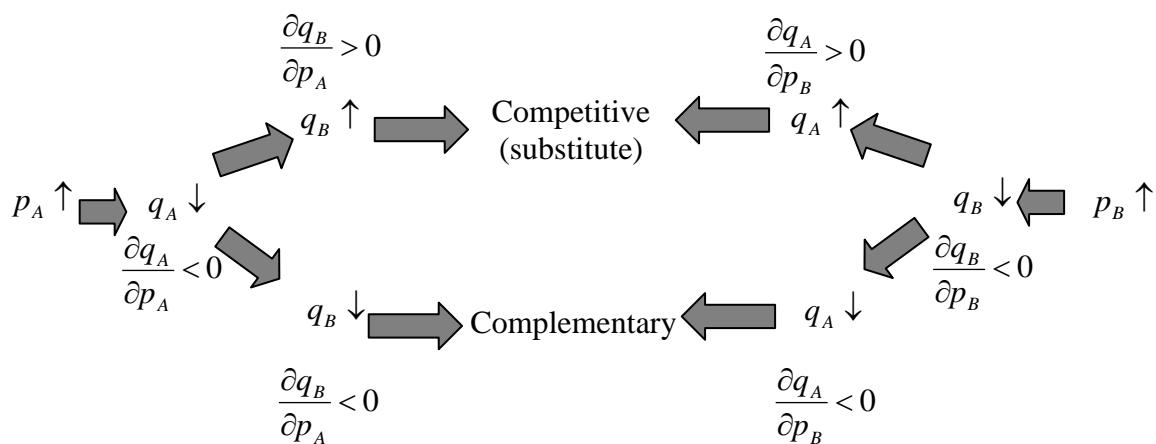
$\frac{\partial q_B}{\partial p_A} > 0$

$\frac{\partial q_A}{\partial p_B} > 0$

$q_B \uparrow$

Competitive (substitute)

$q_A \uparrow$

$p_A \uparrow$ $q_A \downarrow$

$q_B \downarrow$ $p_B \uparrow$

$\frac{\partial q_A}{\partial p_A} < 0$

$\frac{\partial q_B}{\partial p_B} < 0$

$q_B \downarrow$

Complementary

$q_A \downarrow$

$\frac{\partial q_B}{\partial p_A} < 0$

$\frac{\partial q_A}{\partial p_B} < 0$